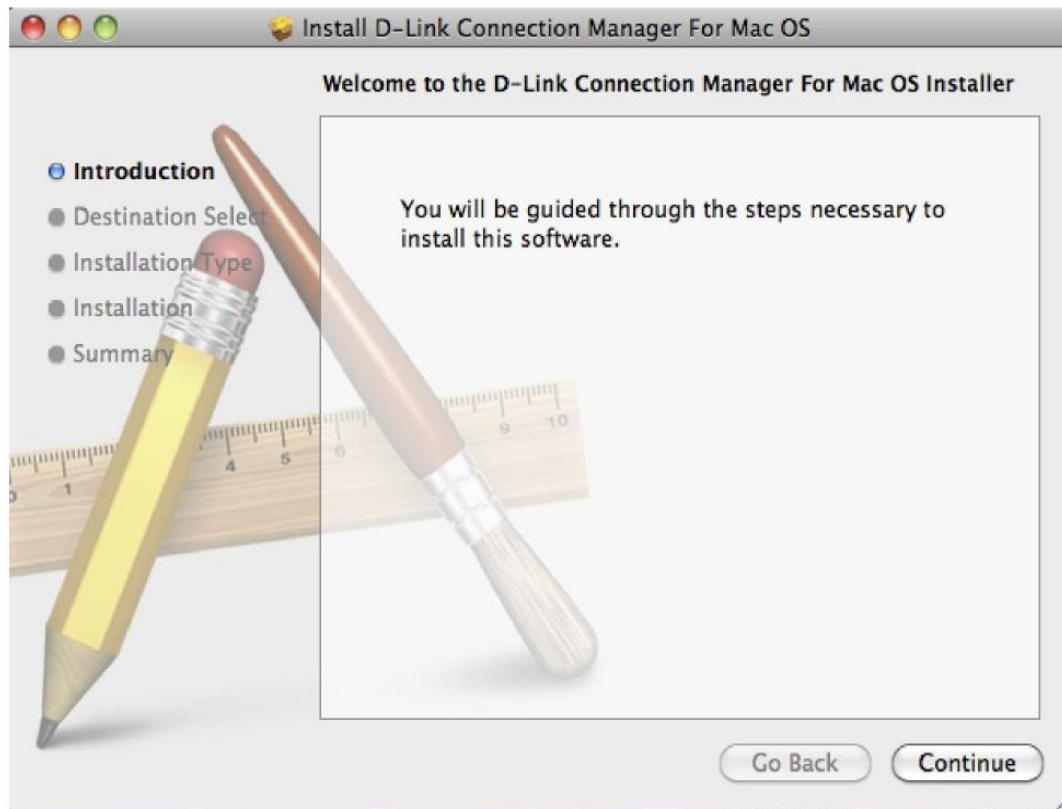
Install D-Link Connection Manager For Mac OS

Welcome to the D-Link Connection Manager For Mac OS Installer

Introduction
Destination Select
Installation Type
Installation
Summary

You will be guided through the steps necessary to install this software.

1 4 5 6 9 10

Go Back
Continue